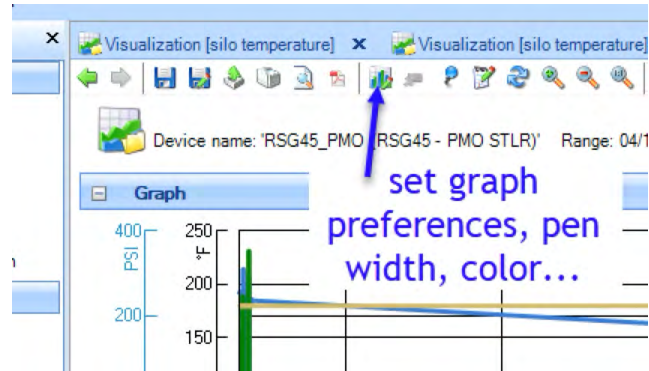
×
Visualization [silo temperature] ×
Visualization [silo temperature]
Device name: 'RSG45_PMO (RSG45 - PMO STLR)' Range: 04/1
Graph
set graph preferences, pen width, color...
400
PSI
200
250
°F
200
150